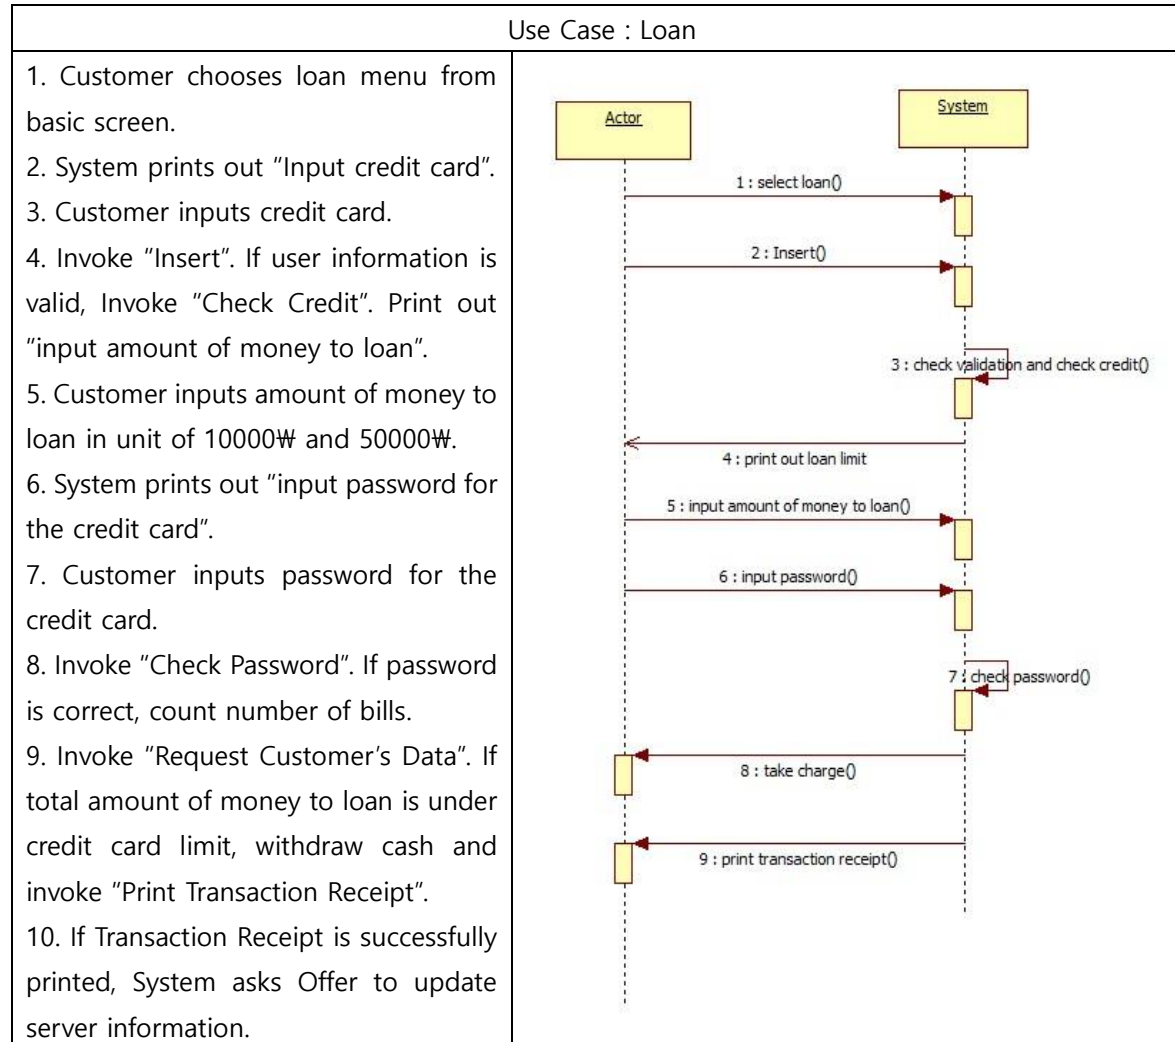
Use Case : Loan

1. Customer chooses loan menu from basic screen.
2. System prints out "Input credit card".
3. Customer inputs credit card.
4. Invoke "Insert". If user information is valid, Invoke "Check Credit". Print out "input amount of money to loan".
5. Customer inputs amount of money to loan in unit of 10000₩ and 50000₩.
6. System prints out "input password for the credit card".
7. Customer inputs password for the credit card.
8. Invoke "Check Password". If password is correct, count number of bills.
9. Invoke "Request Customer's Data". If total amount of money to loan is under credit card limit, withdraw cash and invoke "Print Transaction Receipt".
10. If Transaction Receipt is successfully printed, System asks Offer to update server information.

Actor
System
1 : select loan()
2 : Insert()
3 : check validation and check credit()
4 : print out loan limit
5 : input amount of money to loan()
6 : input password()
7 : check password()
8 : take charge()
9 : print transaction receipt()